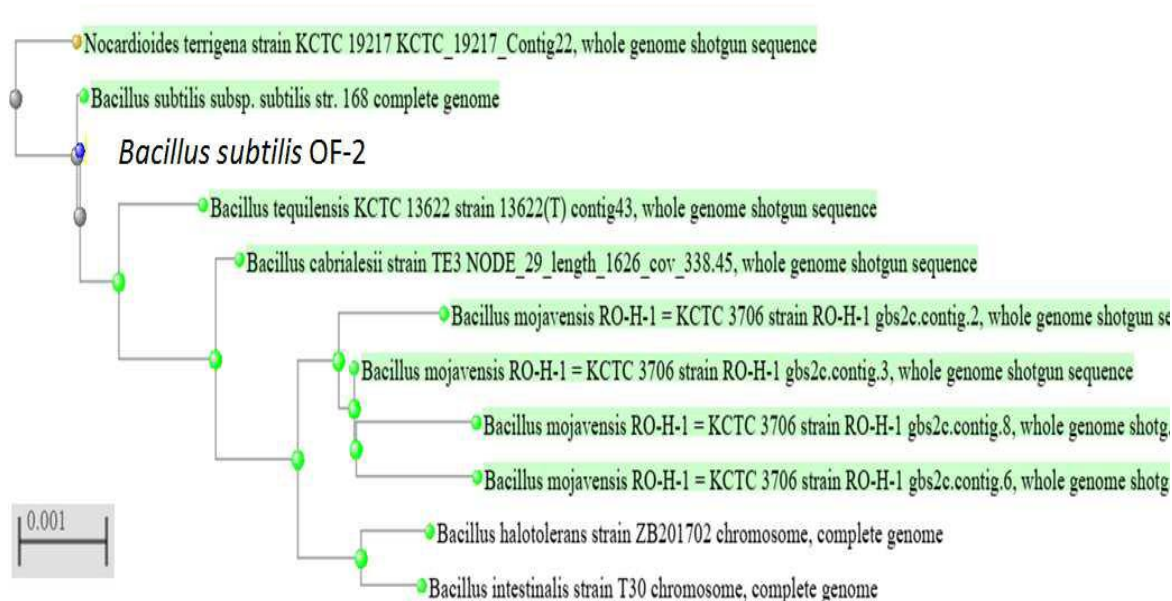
Nocardioides terrigena strain KCTC 19217 KCTC_19217_Contig22, whole genome shotgun sequence

Bacillus subtilis subsp. subtilis str. 168 complete genome

Bacillus subtilis OF-2

Bacillus tequilensis KCTC 13622 strain 13622(T) contig43, whole genome shotgun sequence

Bacillus cabrialesii strain TE3 NODE_29_length_1626_cov_338.45, whole genome shotgun sequence

Bacillus mojavensis RO-H-1 = KCTC 3706 strain RO-H-1 gbs2c.contig.2, whole genome shotgun se

Bacillus mojavensis RO-H-1 = KCTC 3706 strain RO-H-1 gbs2c.contig.3, whole genome shotgun sequence

Bacillus mojavensis RO-H-1 = KCTC 3706 strain RO-H-1 gbs2c.contig.8, whole genome shotg

Bacillus mojavensis RO-H-1 = KCTC 3706 strain RO-H-1 gbs2c.contig.6, whole genome shotg

0.001

Bacillus halotolerans strain ZB201702 chromosome, complete genome

Bacillus intestinalis strain T30 chromosome, complete genome